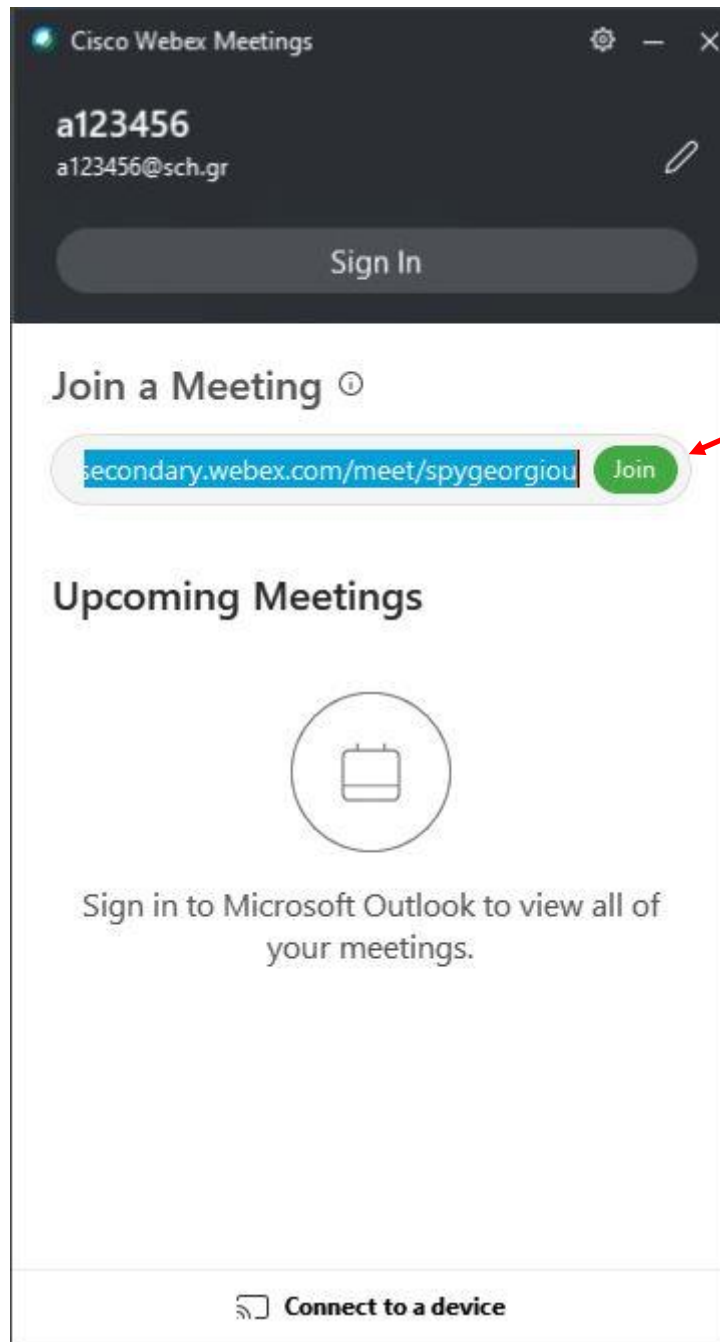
Cisco Webex Meetings

a123456
a123456@sch.gr

Sign In

Join a Meeting

secondary.webex.com/meet/spygeorgiou Join

Upcoming Meetings

Sign in to Microsoft Outlook to view all of your meetings.

Connect to a device